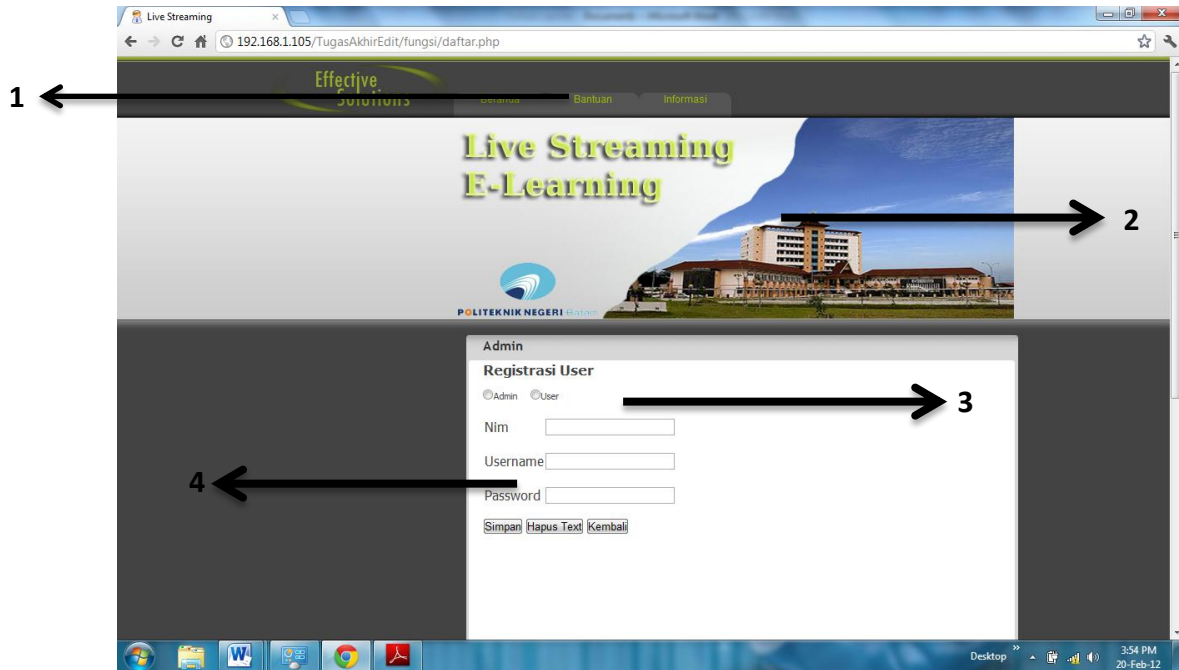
Live Streaming

192.168.1.105/TugasAkhirEdit/fungsi/daftar.php

1

Effective Solutions

Beranda Bantuan Informasi

Live Streaming E-Learning

2

POLITEKNIK NEGERI Batam

Admin

Registrasi User

Admin User

3

Nim

Username

4

Password

Simpan Hapus Text Kembali

Desktop

3:54 PM
20-Feb-12